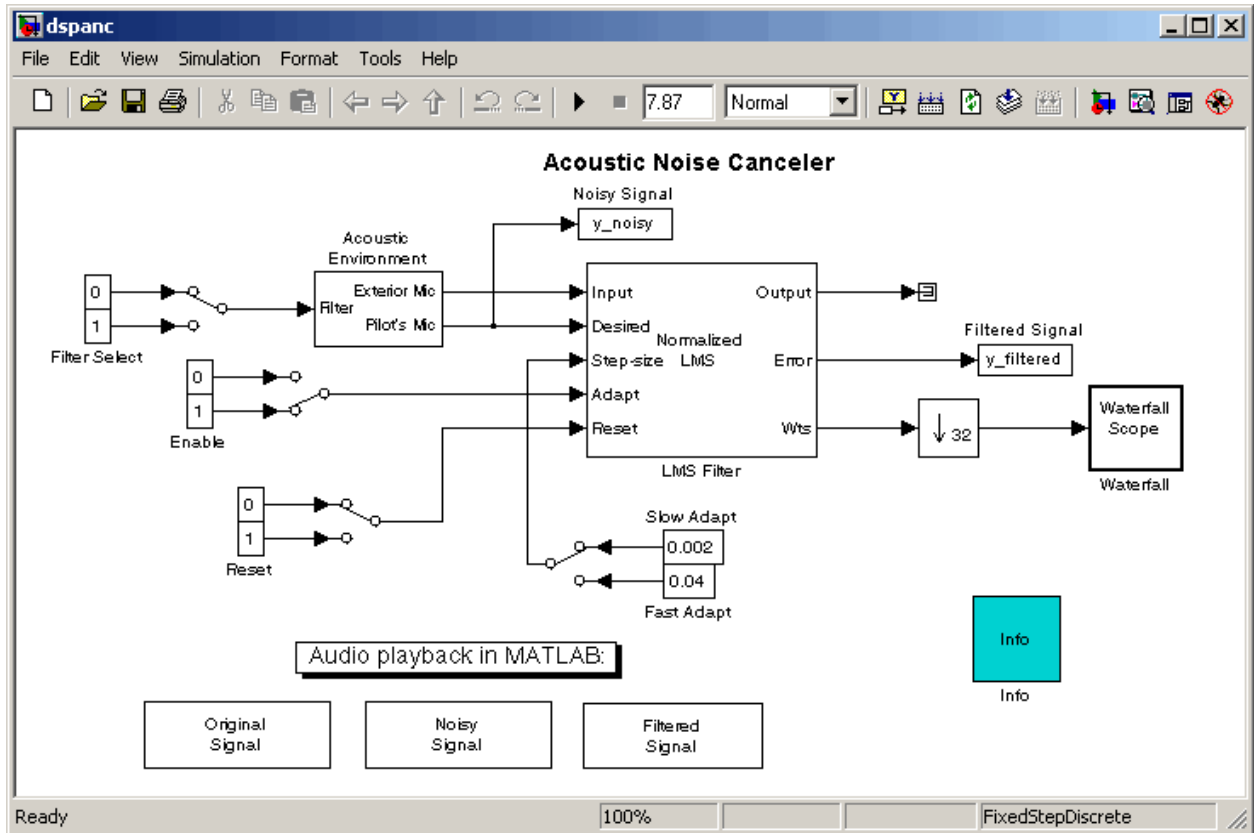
dspanc

File Edit View Simulation Format Tools Help

7.87 Normal

Acoustic Noise Canceler

Noisy Signal

y_noisy

Acoustic Environment

0

1

Filter Select

Filter

Exterior Mic

Pilot's Mic

Input

Desired

Step-size

Adapt

Reset

Normalized LMS

Output

Error

Wts

LMS Filter

Filtered Signal

y_filtered

0

1

Enable

$\downarrow 32$

Waterfall Scope

Waterfall

0

1

Reset

Slow Adapt

0.002

0.04

Fast Adapt

Audio playback in MATLAB:

Info

Info

Original Signal

Noisy Signal

Filtered Signal

Ready

100%

FixedStepDiscrete